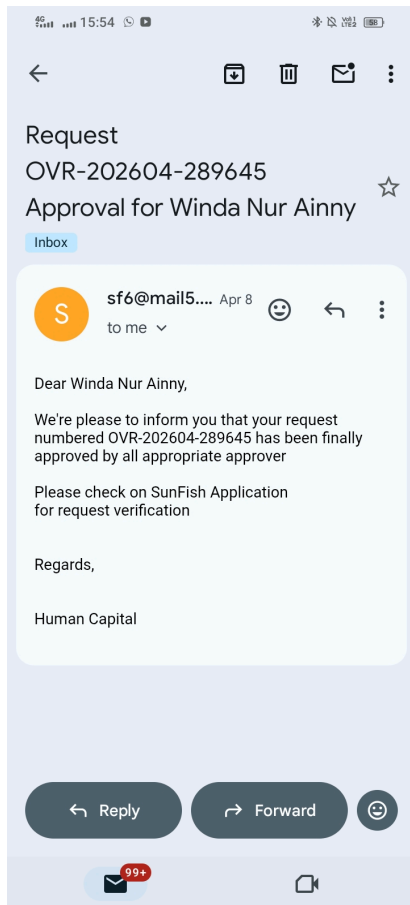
15:54

Request OVR-202604-289645 Approval for Winda Nur Ainny

Inbox

S

sf6@mail5.... Apr 8

to me

Dear Winda Nur Ainny,

We're please to inform you that your request numbered OVR-202604-289645 has been finally approved by all appropriate approver

Please check on SunFish Application for request verification

Regards,

Human Capital

Reply

Forward

99+